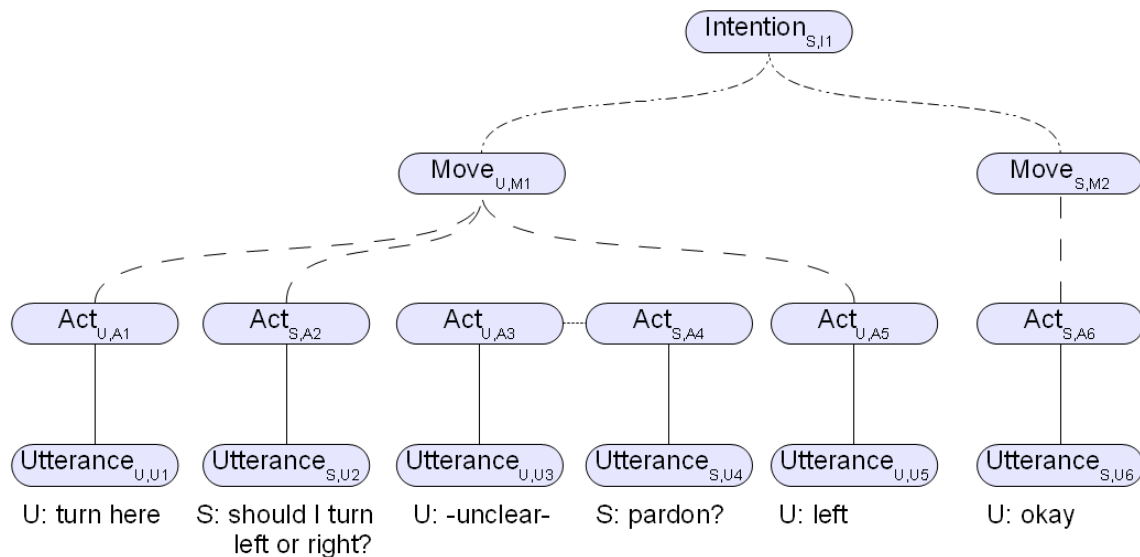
$\text{Intention}_{S,I1}$

$\text{Move}_{U,M1}$

$\text{Move}_{S,M2}$

$\text{Act}_{U,A1}$

$\text{Act}_{S,A2}$

$\text{Act}_{U,A3}$

$\text{Act}_{S,A4}$

$\text{Act}_{U,A5}$

$\text{Act}_{S,A6}$

$\text{Utterance}_{U,U1}$

$\text{Utterance}_{S,U2}$

$\text{Utterance}_{U,U3}$

$\text{Utterance}_{S,U4}$

$\text{Utterance}_{U,U5}$

$\text{Utterance}_{S,U6}$

U: turn here

S: should I turn left or right?

U: -unclear-

S: pardon?

U: left

U: okay